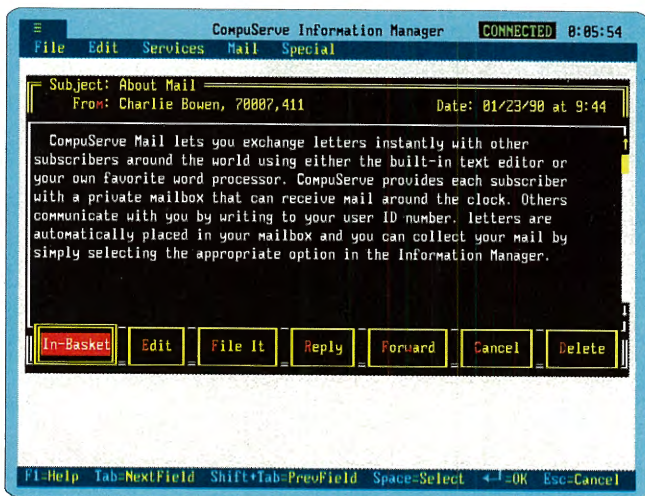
≡ CompuServe Information Manager CONNECTED 0:05:54

File Edit Services Mail Special

Subject: About Mail
From: Charlie Bowen, 70007,411 Date: 01/23/90 at 9:44

CompuServe Mail lets you exchange letters instantly with other subscribers around the world using either the built-in text editor or your own favorite word processor. CompuServe provides each subscriber with a private mailbox that can receive mail around the clock. Others communicate with you by writing to your user ID number. letters are automatically placed in your mailbox and you can collect your mail by simply selecting the appropriate option in the Information Manager.

In-Basket Edit File It Reply Forward Cancel Delete

F1=Help Tab=NextField Shift+Tab=PrevField Space=Select ↵=OK Esc=Cancel